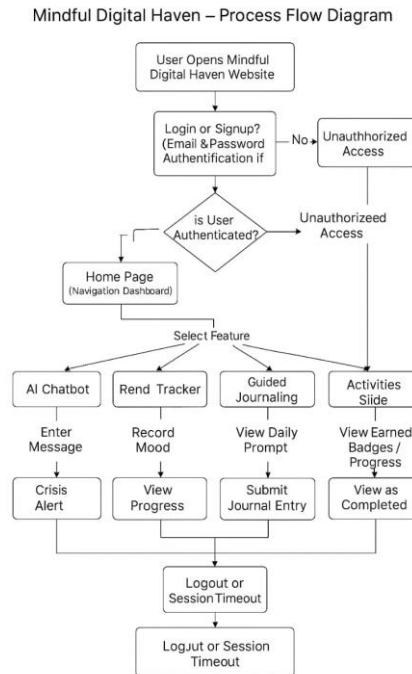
Mindful Digital Haven – Process Flow Diagram

User Opens Mindful Digital Haven Website

Login or Signup? (Email &Password Authentification if

No

Unauthhorized Access

is User Authenticated?

Unauthorizeed Access

Home Page (Navigation Dashboard)

Select Feature

AI Chatbot

Rend Tracker

Guided Journaling

Activities Siide

Enter Message

Record Mood

View Daily Prompt

View Earned Badges / Progress

Crisis Alert

View Progress

Submit Journal Entry

View as Completed

Logout or Session Timeout

Logjut or Session Timeout